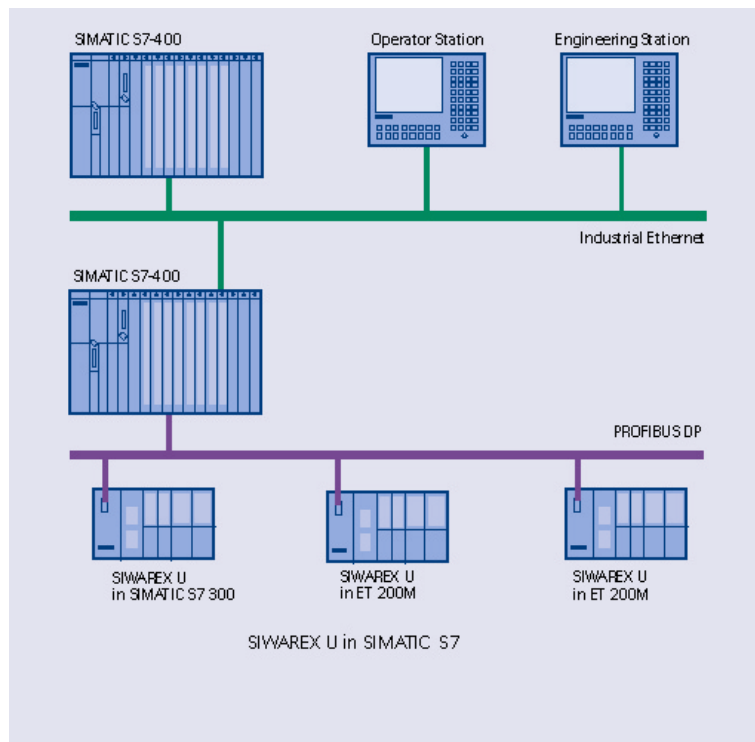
SIMATIC S7-400

Operator Station

Engineering Station

Industrial Ethernet

SIMATIC S7-400

PROFIBUS DP

SIWAREX U in SIMATIC S7 300

SIWAREX U in ET 200M

SIWAREX U in ET 200M

SIWAREX U in SIMATIC S7